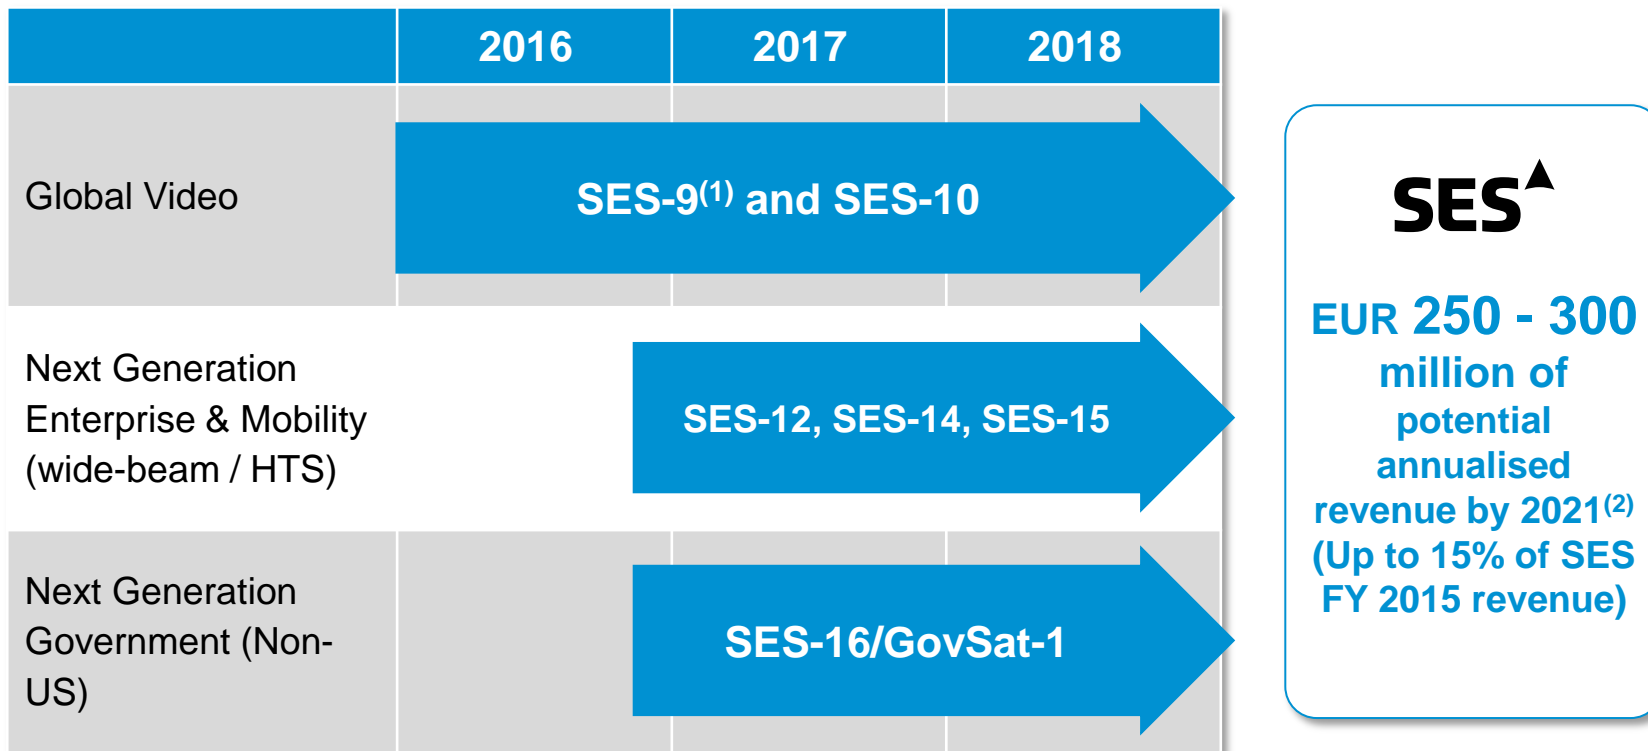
| | 2016 | 2017 | 2018 |
|---|---|---|---|
| Global Video | SES-9$^{(1)}$ and SES-10 | | |
| Next Generation Enterprise & Mobility (wide-beam / HTS) | | SES-12, SES-14, SES-15 | |
| Next Generation Government (Non-US) | | SES-16/GovSat-1 | |

SES

EUR 250 - 300 million of potential annualised revenue by 2021$^{(2)}$ (Up to 15% of SES FY 2015 revenue)